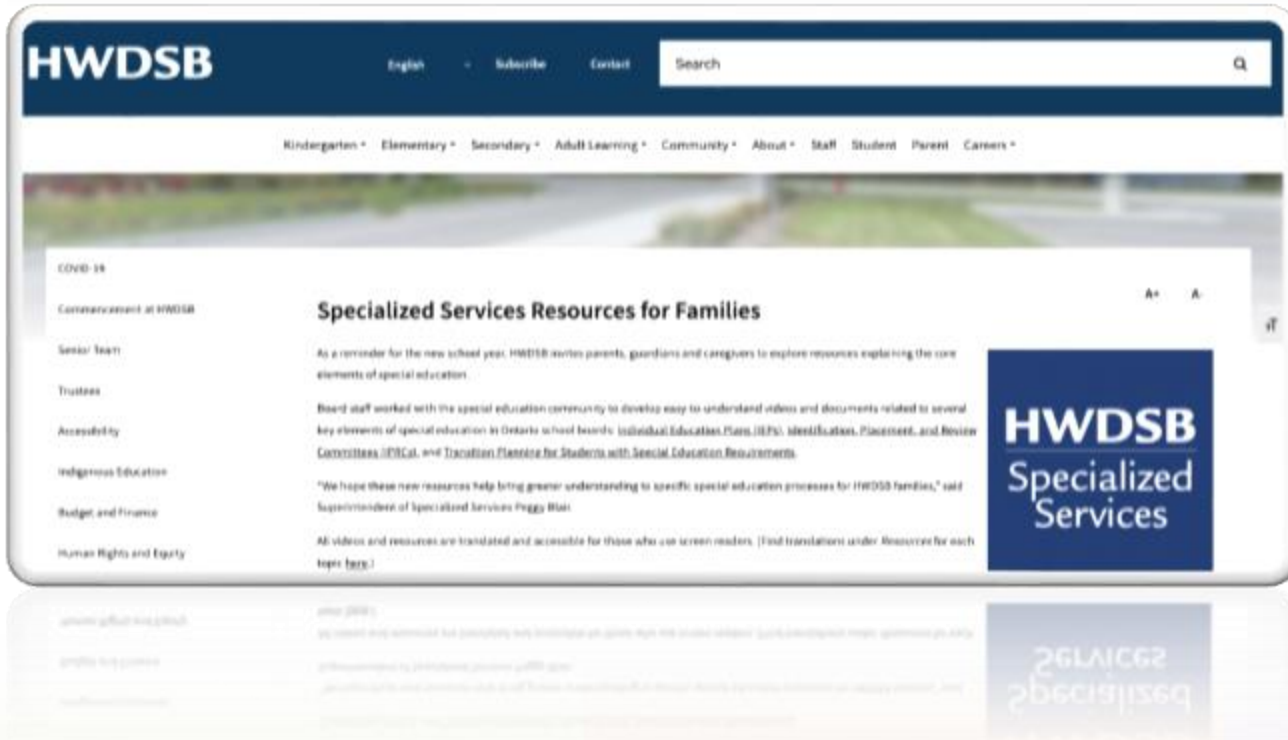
HWDSB

English · Subscribe Contact

Search

Kindergarten Elementary Secondary Adult Learning Community About Staff Student Parent Careers

COVID-19

Commencement at HWDSB

Senior Team

Trustees

Accessibility

Indigenous Education

Budget and Finance

Human Rights and Equity

Specialized Services Resources for Families

A+ A-

As a reminder for the new school year, HWDSB invites parents, guardians and caregivers to explore resources explaining the core elements of special education.

Board staff worked with the special education community to develop easy to understand videos and documents related to several key elements of special education in Ontario school boards: Individual Education Plans (IEPs), Identification, Placement, and Review Committees (IPRCs), and Transition Planning for Students with Special Education Requirements.

"We hope these new resources help bring greater understanding to specific special education processes for HWDSB families," said Superintendent of Specialized Services Peggy Blair.

All videos and resources are translated and accessible for those who use screen readers. (Find translations under Resources for each topic here.)

HWDSB Specialized Services